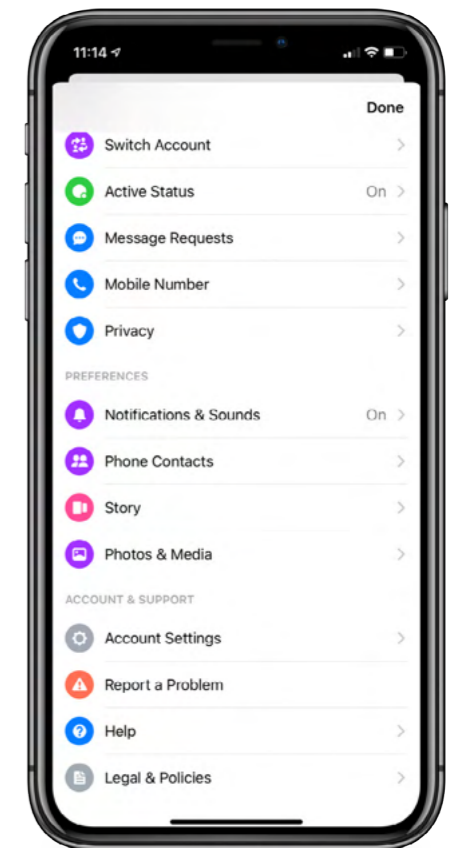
11:14

Done

Switch Account

Active Status On

Message Requests

Mobile Number

Privacy

PREFERENCES

Notifications & Sounds On

Phone Contacts

Story

Photos & Media

ACCOUNT & SUPPORT

Account Settings

Report a Problem

Help

Legal & Policies